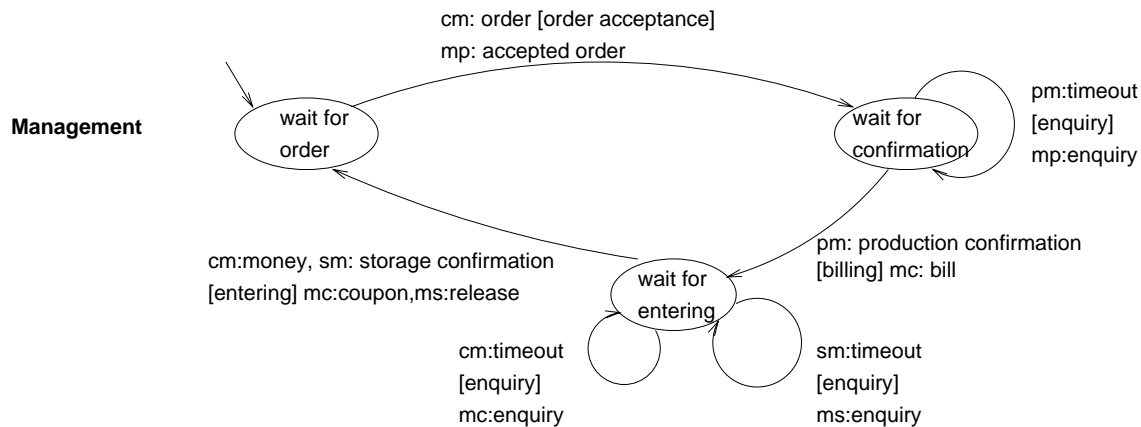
cm: order [order acceptance]
mp: accepted order

Management

wait for order

wait for confirmation

pm:timeout
[enquiry]
mp:enquiry

pm: production confirmation
[billing] mc: bill

cm:money, sm: storage confirmation
[entering] mc:coupon,ms:release

wait for entering

cm:timeout
[enquiry]
mc:enquiry

sm:timeout
[enquiry]
ms:enquiry